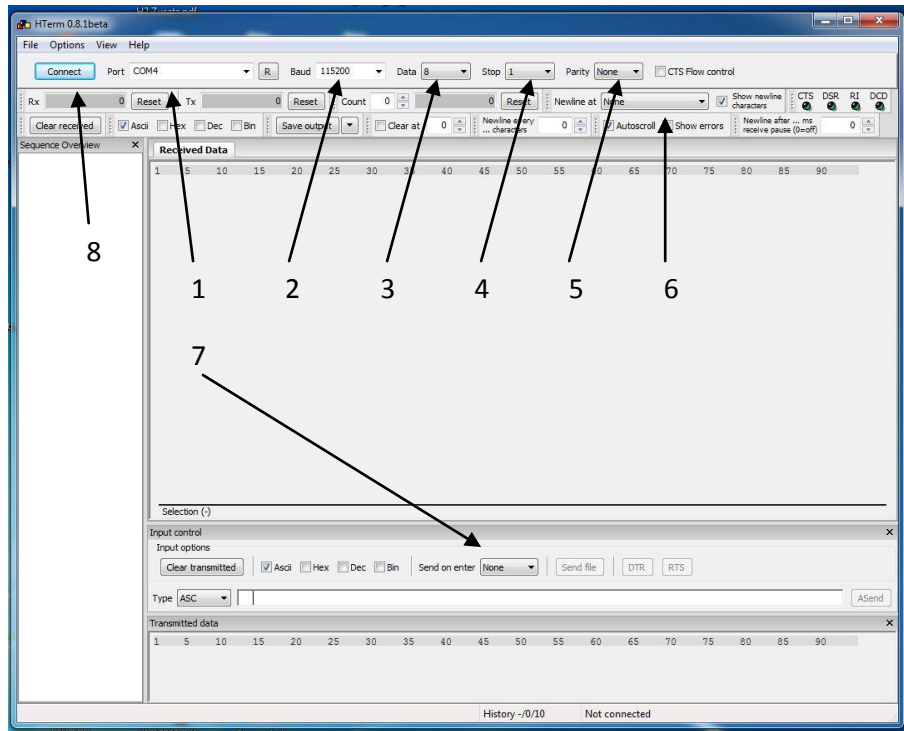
HTerm 0.8.1beta

File Options View Help

Connect Port COM4 R Baud 115200 Data 8 Stop 1 Parity None CTS Flow control

Rx 0 Reset Tx 0 Reset Count 0 0 Reset Newline at None Show newline characters CTS DSR RI DCD

Clear received Ascii Hex Dec Bin Save output Clear at 0 Newline every ... characters 0 Autoscroll Show errors Newline after ... ms receive pause (0=off) 0

Sequence Overview

Received Data

1 5 10 15 20 25 30 35 40 45 50 55 60 65 70 75 80 85 90

8

1 2 3 4 5 6

7

Selection (-)

Input control

Input options

Clear transmitted Ascii Hex Dec Bin Send on enter None Send file DTR RTS

Type ASC ASend

Transmitted data

1 5 10 15 20 25 30 35 40 45 50 55 60 65 70 75 80 85 90

History -/0/10 Not connected